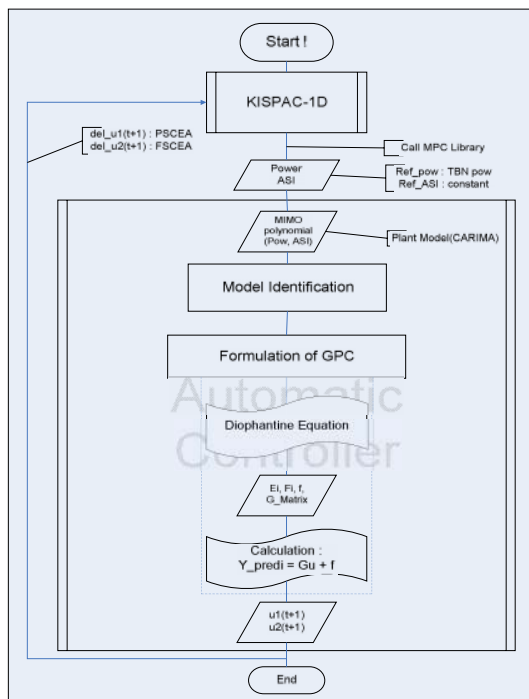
Start !

KISPAC-1D

del_u1(t+1) : PSCEA
del_u2(t+1) : FSCEA

Call MPC Library

Power
ASI

Ref_pow : TBN pow
Ref_ASI : constant

MIMO
polynomial
(Pow, ASI)

Plant Model(CARIMA)

Model Identification

Formulation of GPC

Automatic
Controller

Diophantine Equation

Ei, Fi, f,
G_Matrix

Calculation :
Y_predi = Gu + f

u1(t+1)
u2(t+1)

End